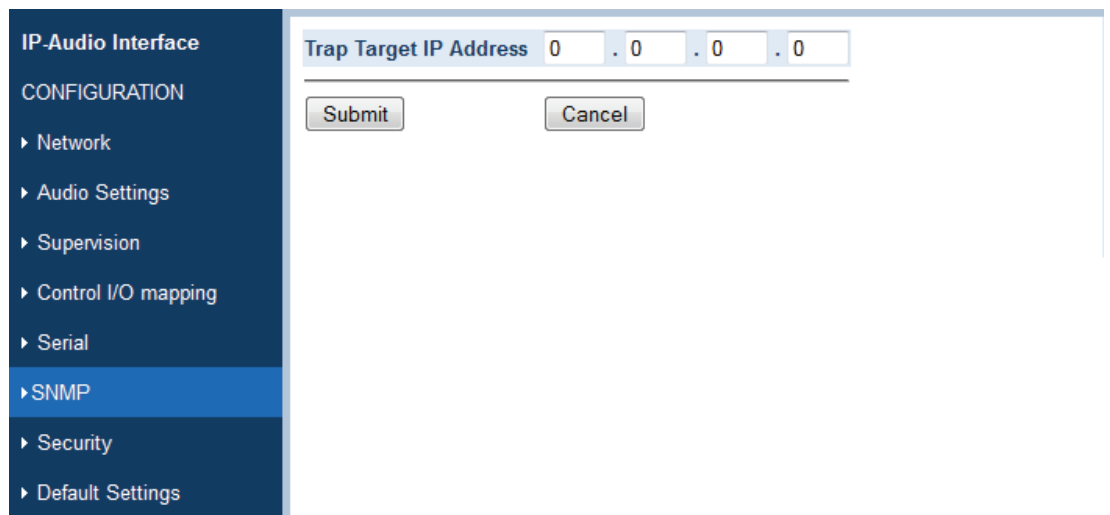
IP-Audio Interface

CONFIGURATION

▸ Network

▸ Audio Settings

▸ Supervision

▸ Control I/O mapping

▸ Serial

▸SNMP

▸ Security

▸ Default Settings

Trap Target IP Address 0 . 0 . 0 . 0

Submit Cancel